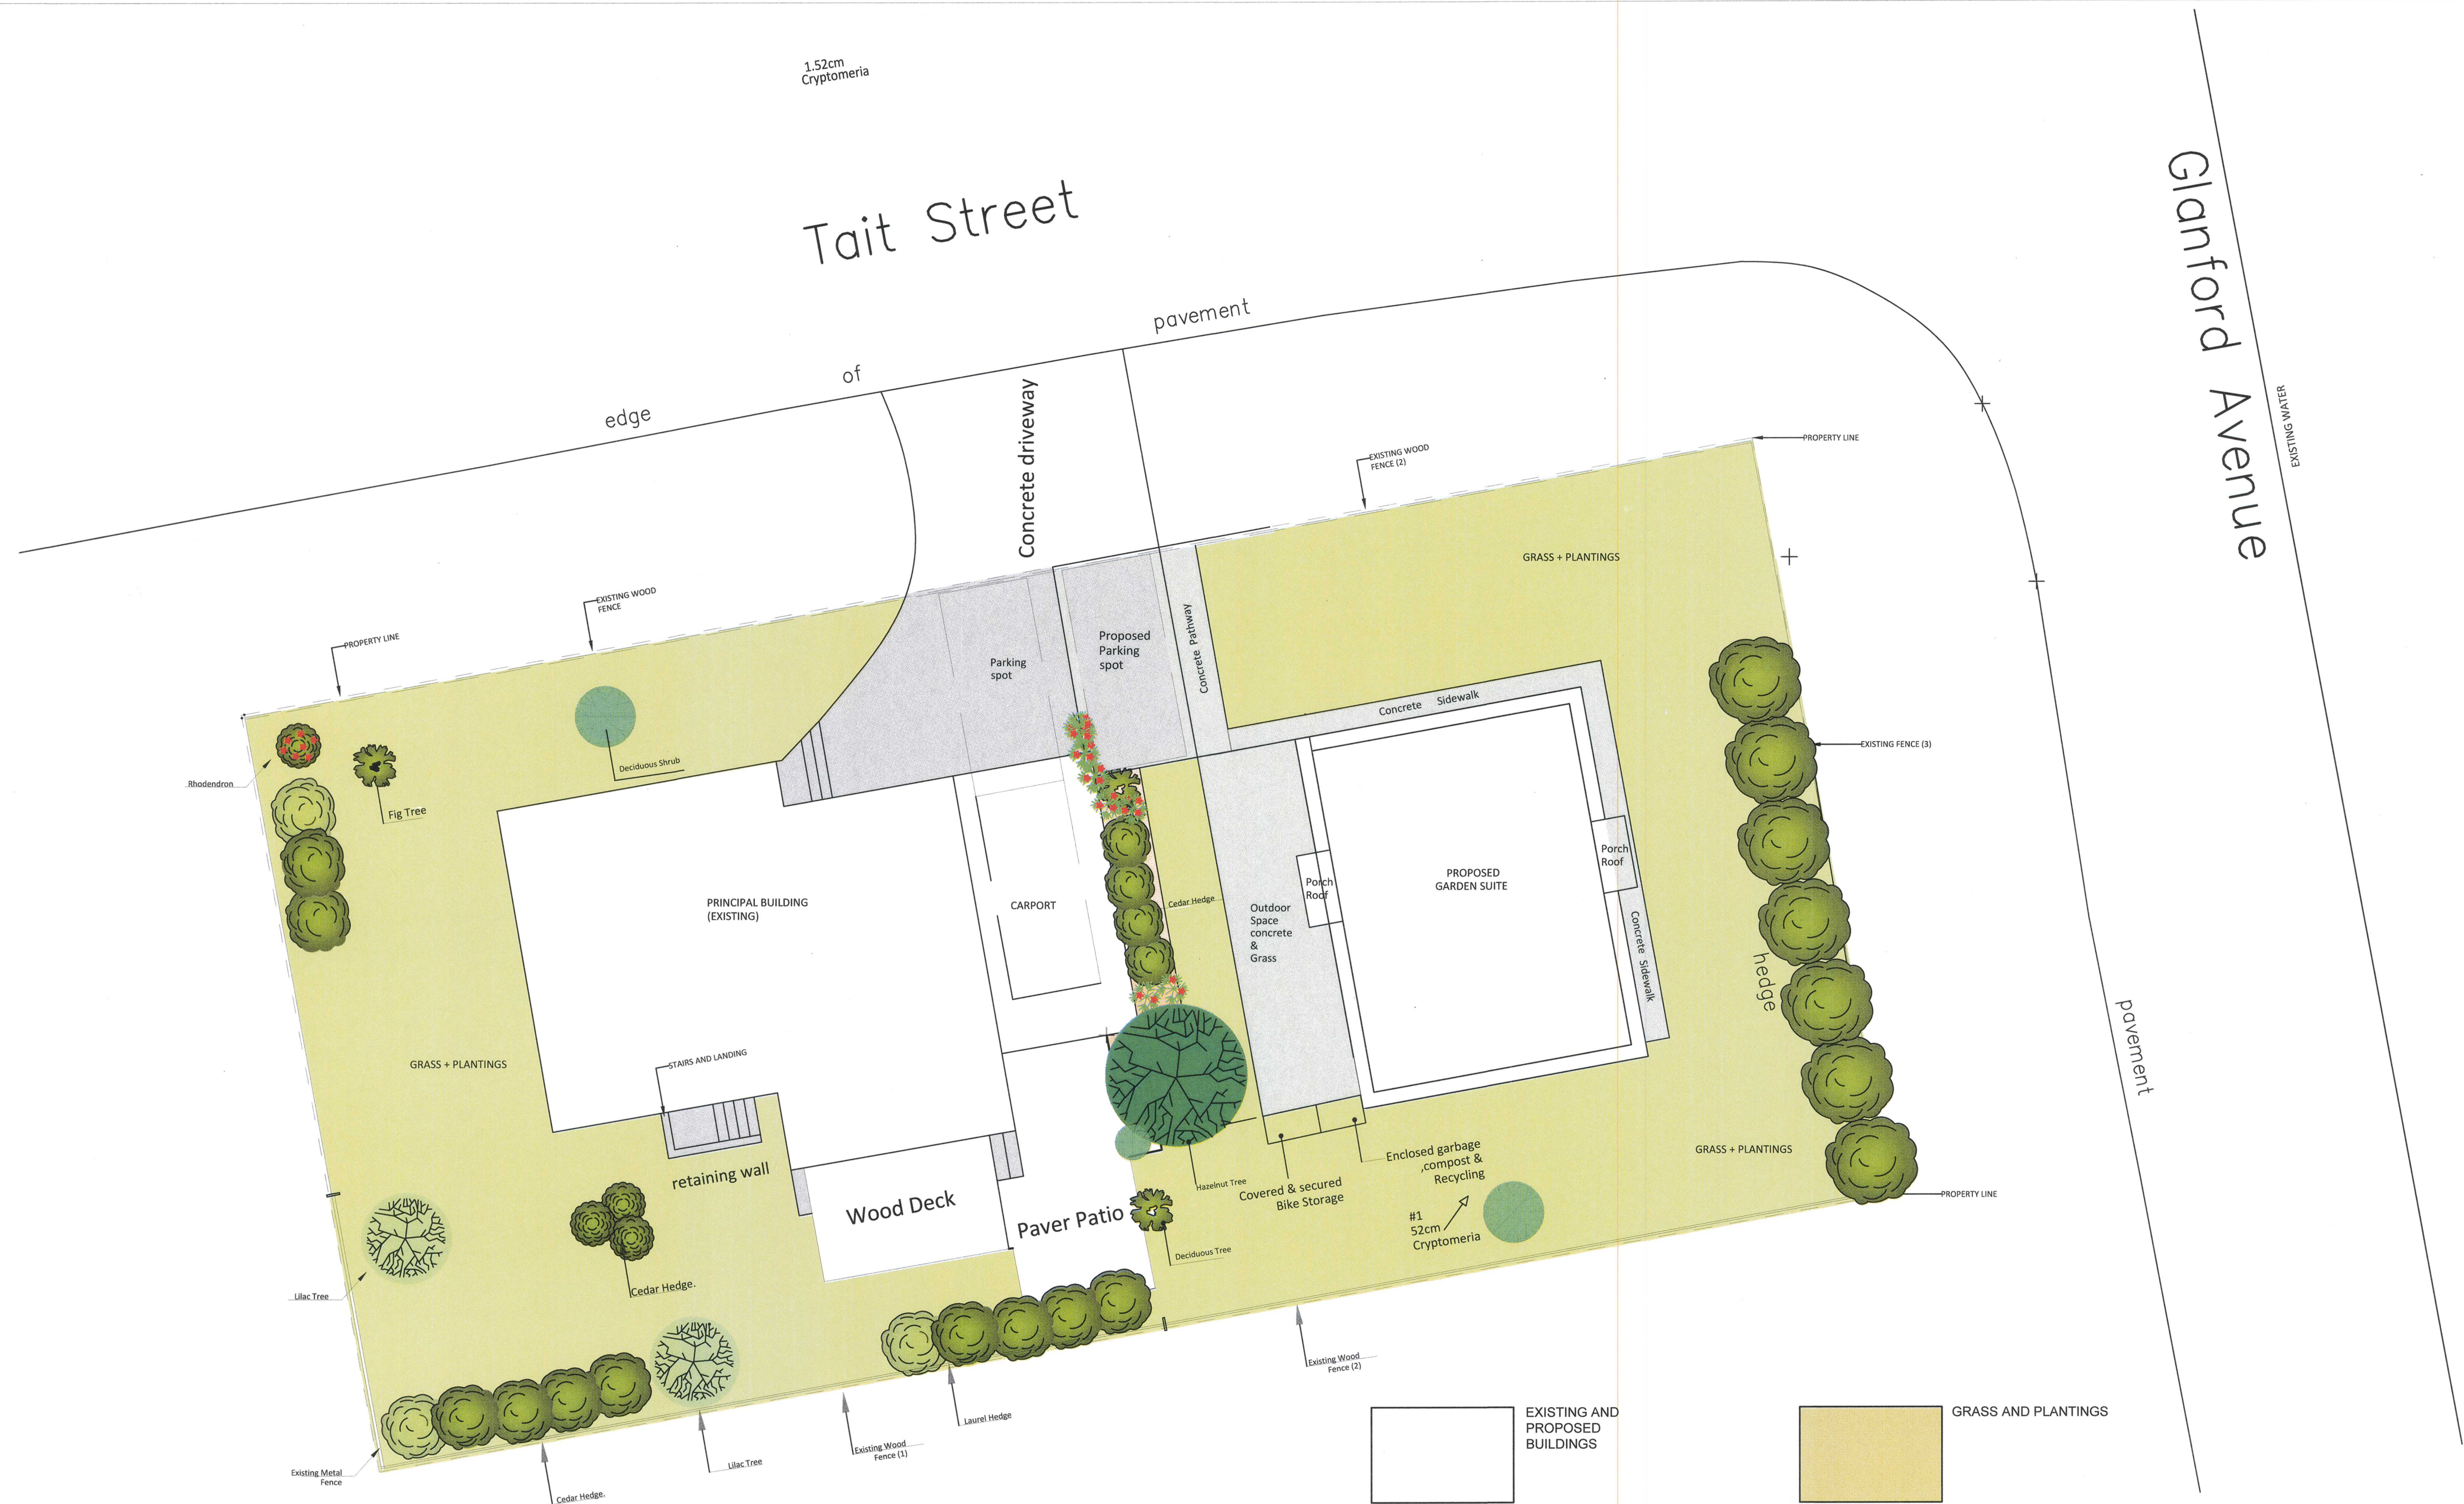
1.52cm
Cryptomeria

Tait Street

edge of pavement

Concrete driveway

Glanford Avenue

EXISTING WATER

PROPERTY LINE

EXISTING WOOD FENCE (2)

EXISTING WOOD FENCE

PROPERTY LINE

GRASS + PLANTINGS

Parking spot

Proposed Parking spot

Concrete Pathway

Concrete Sidewalk

EXISTING FENCE (3)

Rhodendron

Deciduous Shrub

Fig Tree

PRINCIPAL BUILDING (EXISTING)

CARPORT

Cedar Hedge

Porch Roof

Outdoor Space concrete & Grass

PROPOSED GARDEN SUITE

Porch Roof

Concrete Sidewalk

hedge

pavement

GRASS + PLANTINGS

STAIRS AND LANDING

retaining wall

Wood Deck

Paver Patio

Hazelnut Tree

Covered & secured Bike Storage

Enclosed garbage ,compost & Recycling

#1 52cm Cryptomeria

GRASS + PLANTINGS

PROPERTY LINE

Deciduous Tree

Lilac Tree

Cedar Hedge.

Existing Wood Fence (2)

Laurel Hedge

Existing Wood Fence (1)

Lilac Tree

Existing Metal Fence

Cedar Hedge.

EXISTING AND PROPOSED BUILDINGS

GRASS AND PLANTINGS